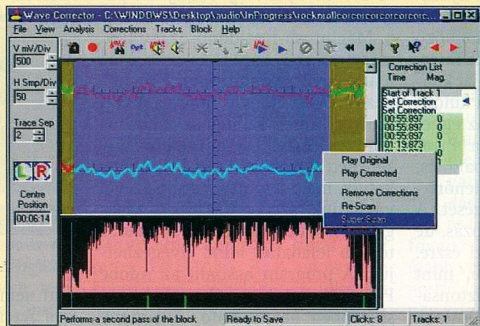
Wave Corrector - C:\WINDOWS\Desktop\audio\InProgress\rocknrollcorcorcorcorcorcorc...

File View Analysis Corrections Tracks Block Help

V mV/Div
500

H Smp/Div
50

Trace Sep
2

L R

Centre Position
00:06:14

Correction List
Time Mag.

Start of Track 1
Set Correction
Set Correction
00:55.897 0
00:55.897 0
00:55.957 0
01:19.873 1

Play Original
Play Corrected
Remove Corrections
Re-Scan
Super Scan

Performs a second pass of the block
Ready to Save
Clicks: 8
Tracks: 1